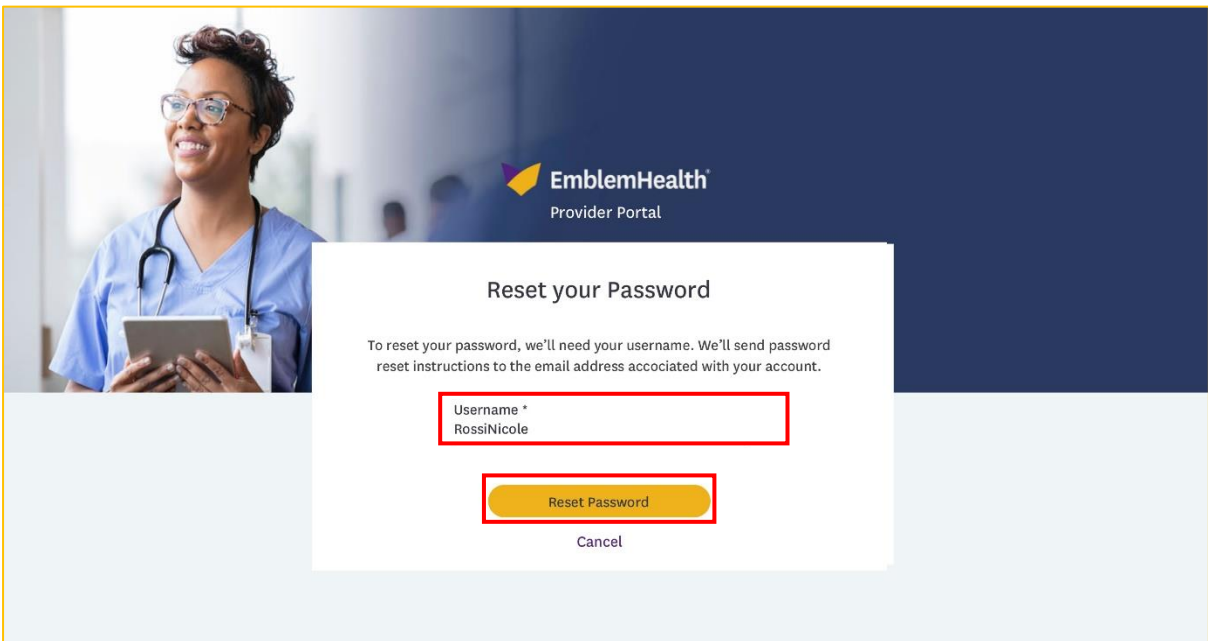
EmblemHealth
Provider Portal

Reset your Password

To reset your password, we'll need your username. We'll send password reset instructions to the email address accociated with your account.

Username *
RossiNicole

Reset Password

Cancel